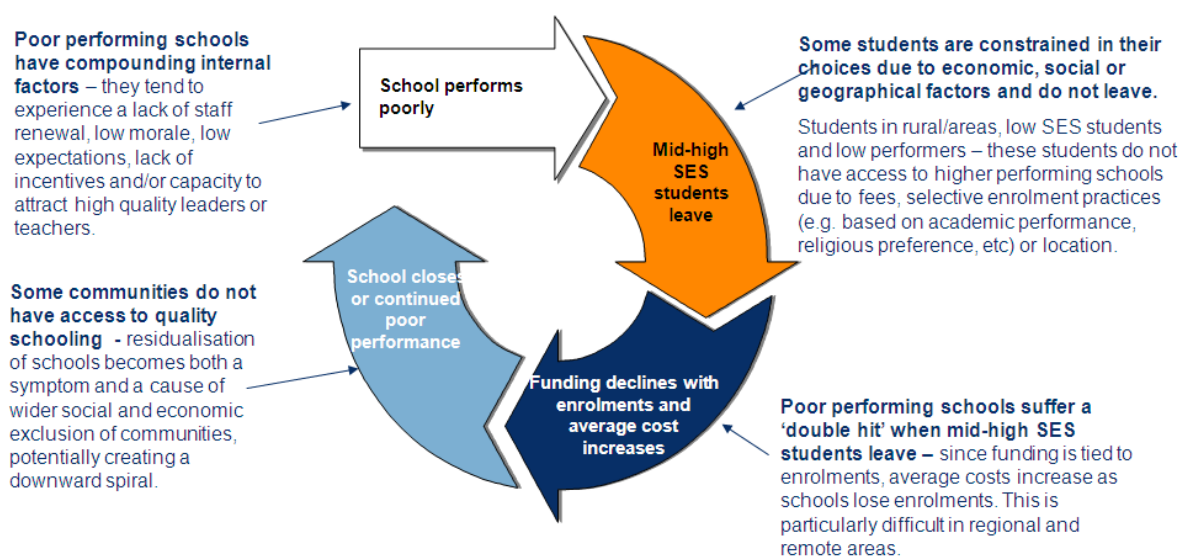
Poor performing schools have compounding internal factors – they tend to experience a lack of staff renewal, low morale, low expectations, lack of incentives and/or capacity to attract high quality leaders or teachers.

School performs poorly

Some students are constrained in their choices due to economic, social or geographical factors and do not leave.

Students in rural/areas, low SES students and low performers – these students do not have access to higher performing schools due to fees, selective enrolment practices (e.g. based on academic performance, religious preference, etc) or location.

Mid-high SES students leave

School closes or continued poor performance

Some communities do not have access to quality schooling - residualisation of schools becomes both a symptom and a cause of wider social and economic exclusion of communities, potentially creating a downward spiral.

Funding declines with enrolments and average cost increases

Poor performing schools suffer a 'double hit' when mid-high SES students leave – since funding is tied to enrolments, average costs increase as schools lose enrolments. This is particularly difficult in regional and remote areas.